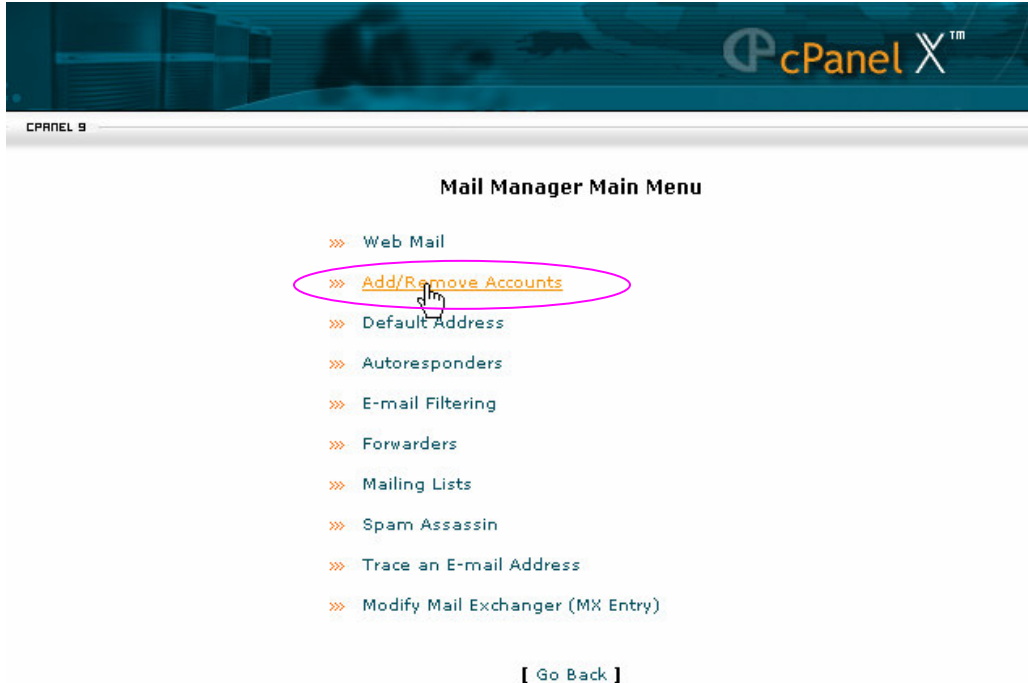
cPanel X™

CPANEL 9

Mail Manager Main Menu

››› Web Mail

››› Add/Remove Accounts

››› Default Address

››› Autoresponders

››› E-mail Filtering

››› Forwarders

››› Mailing Lists

››› Spam Assassin

››› Trace an E-mail Address

››› Modify Mail Exchanger (MX Entry)

[ Go Back ]